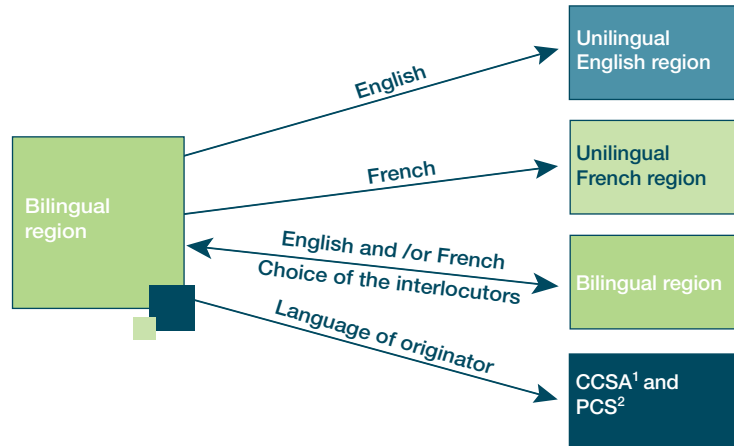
Bilingual region

English

Unilingual English region

French

Unilingual French region

English and /or French
Choice of the interlocutors

Bilingual region

Language of originator

CCSA$^1$ and PCS$^2$